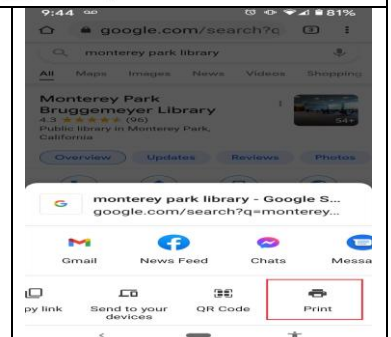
9:44 81%

google.com/search?q

monterey park library

All Maps Images News Videos Shopping

Monterey Park Bruggemeyer Library

4.3 (96)

Public library in Monterey Park, California

54+

Overview Updates Reviews Photos

monterey park library - Google S...
google.com/search?q=monterey...

Gmail News Feed Chats Messa

py link Send to your devices QR Code Print